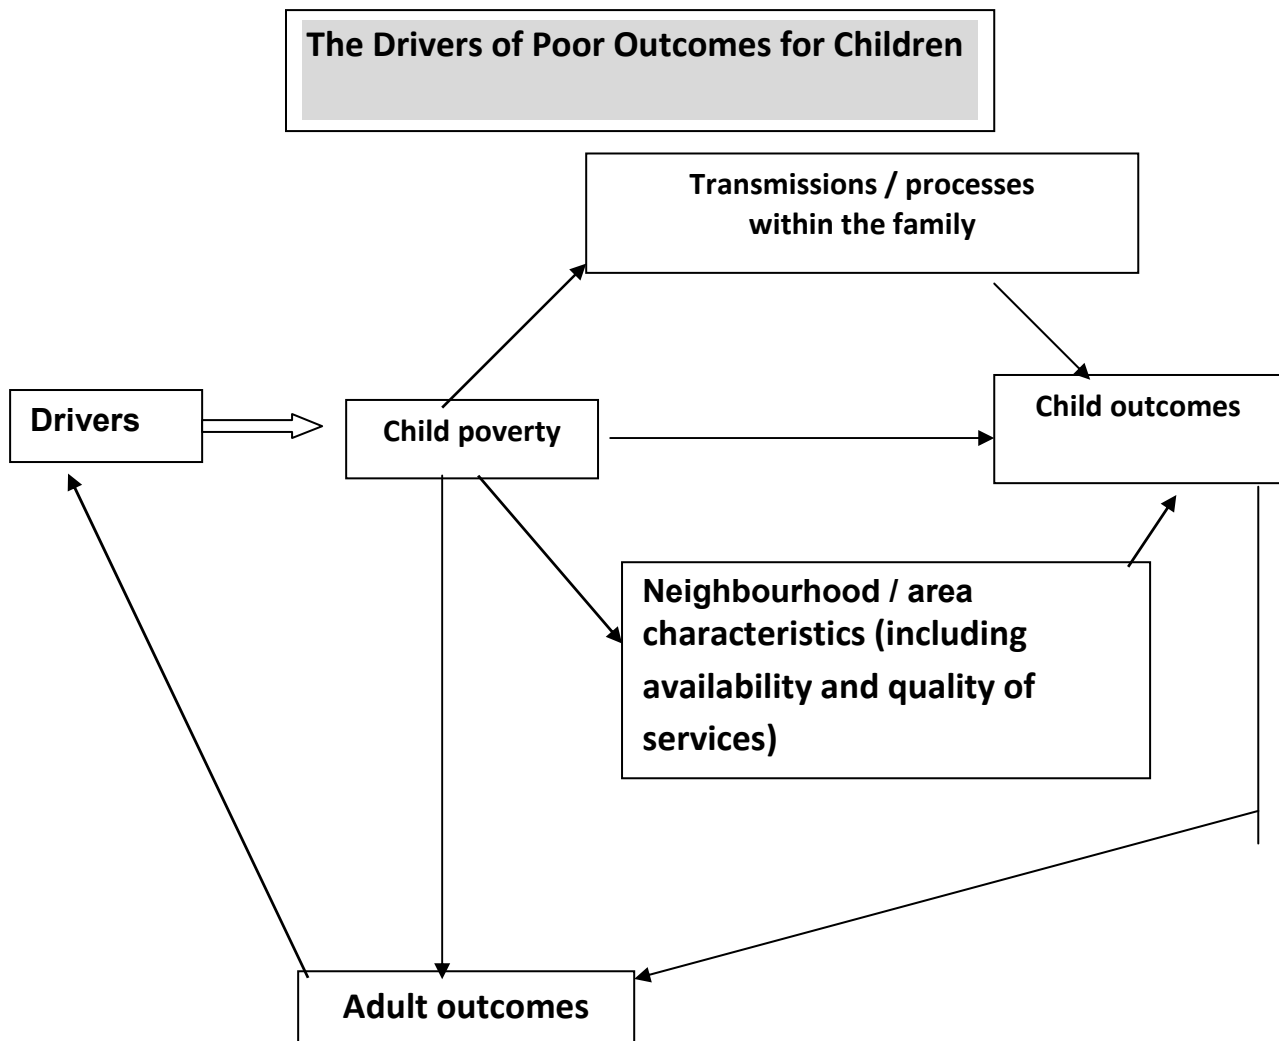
The Drivers of Poor Outcomes for Children

Transmissions / processes within the family

Drivers

Child poverty

Child outcomes

Neighbourhood / area characteristics (including availability and quality of services)

Adult outcomes